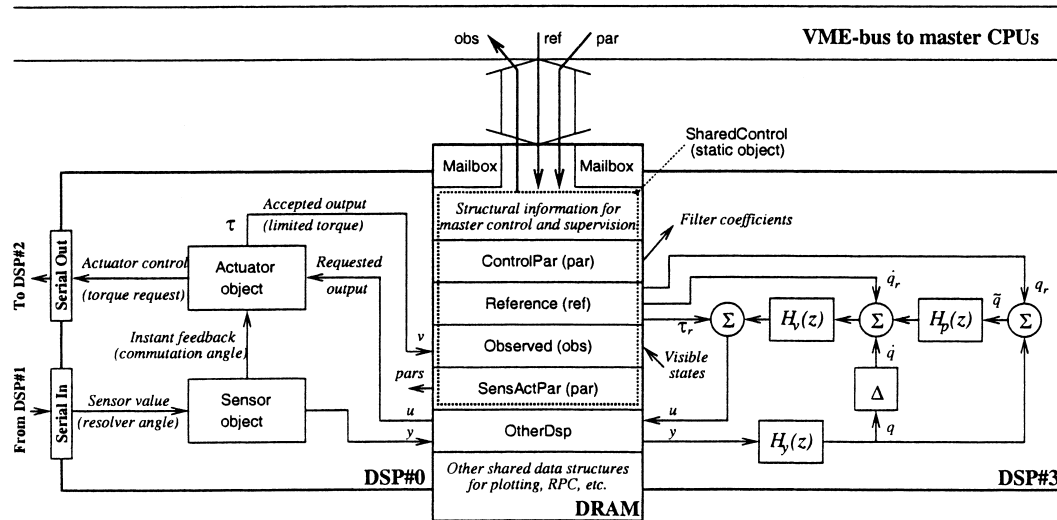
obs
ref
par
VME-bus to master CPUs

Mailbox
Mailbox
SharedControl (static object)

Structural information for master control and supervision

Filter coefficients

Accepted output (limited torque)
$\tau$

To DSP#2
Serial Out
Actuator control (torque request)
Actuator object
Requested output

ControlPar (par)
Reference (ref)
Observed (obs)
SensActPar (par)

$\dot{q}_r$
$q_r$
$\tilde{q}$
$\tau_r$
$\Sigma$
$H_v(z)$
$\Sigma$
$H_p(z)$
$\Sigma$
$\dot{q}$
$\Delta$
$q$

Visible states

Instant feedback (commutation angle)
$v$
pars

From DSP#1
Serial In
Sensor value (resolver angle)
Sensor object

$u$
$y$
OtherDsp
$u$
$y$
$H_y(z)$

DSP#0
Other shared data structures for plotting, RPC, etc.
DRAM
DSP#3